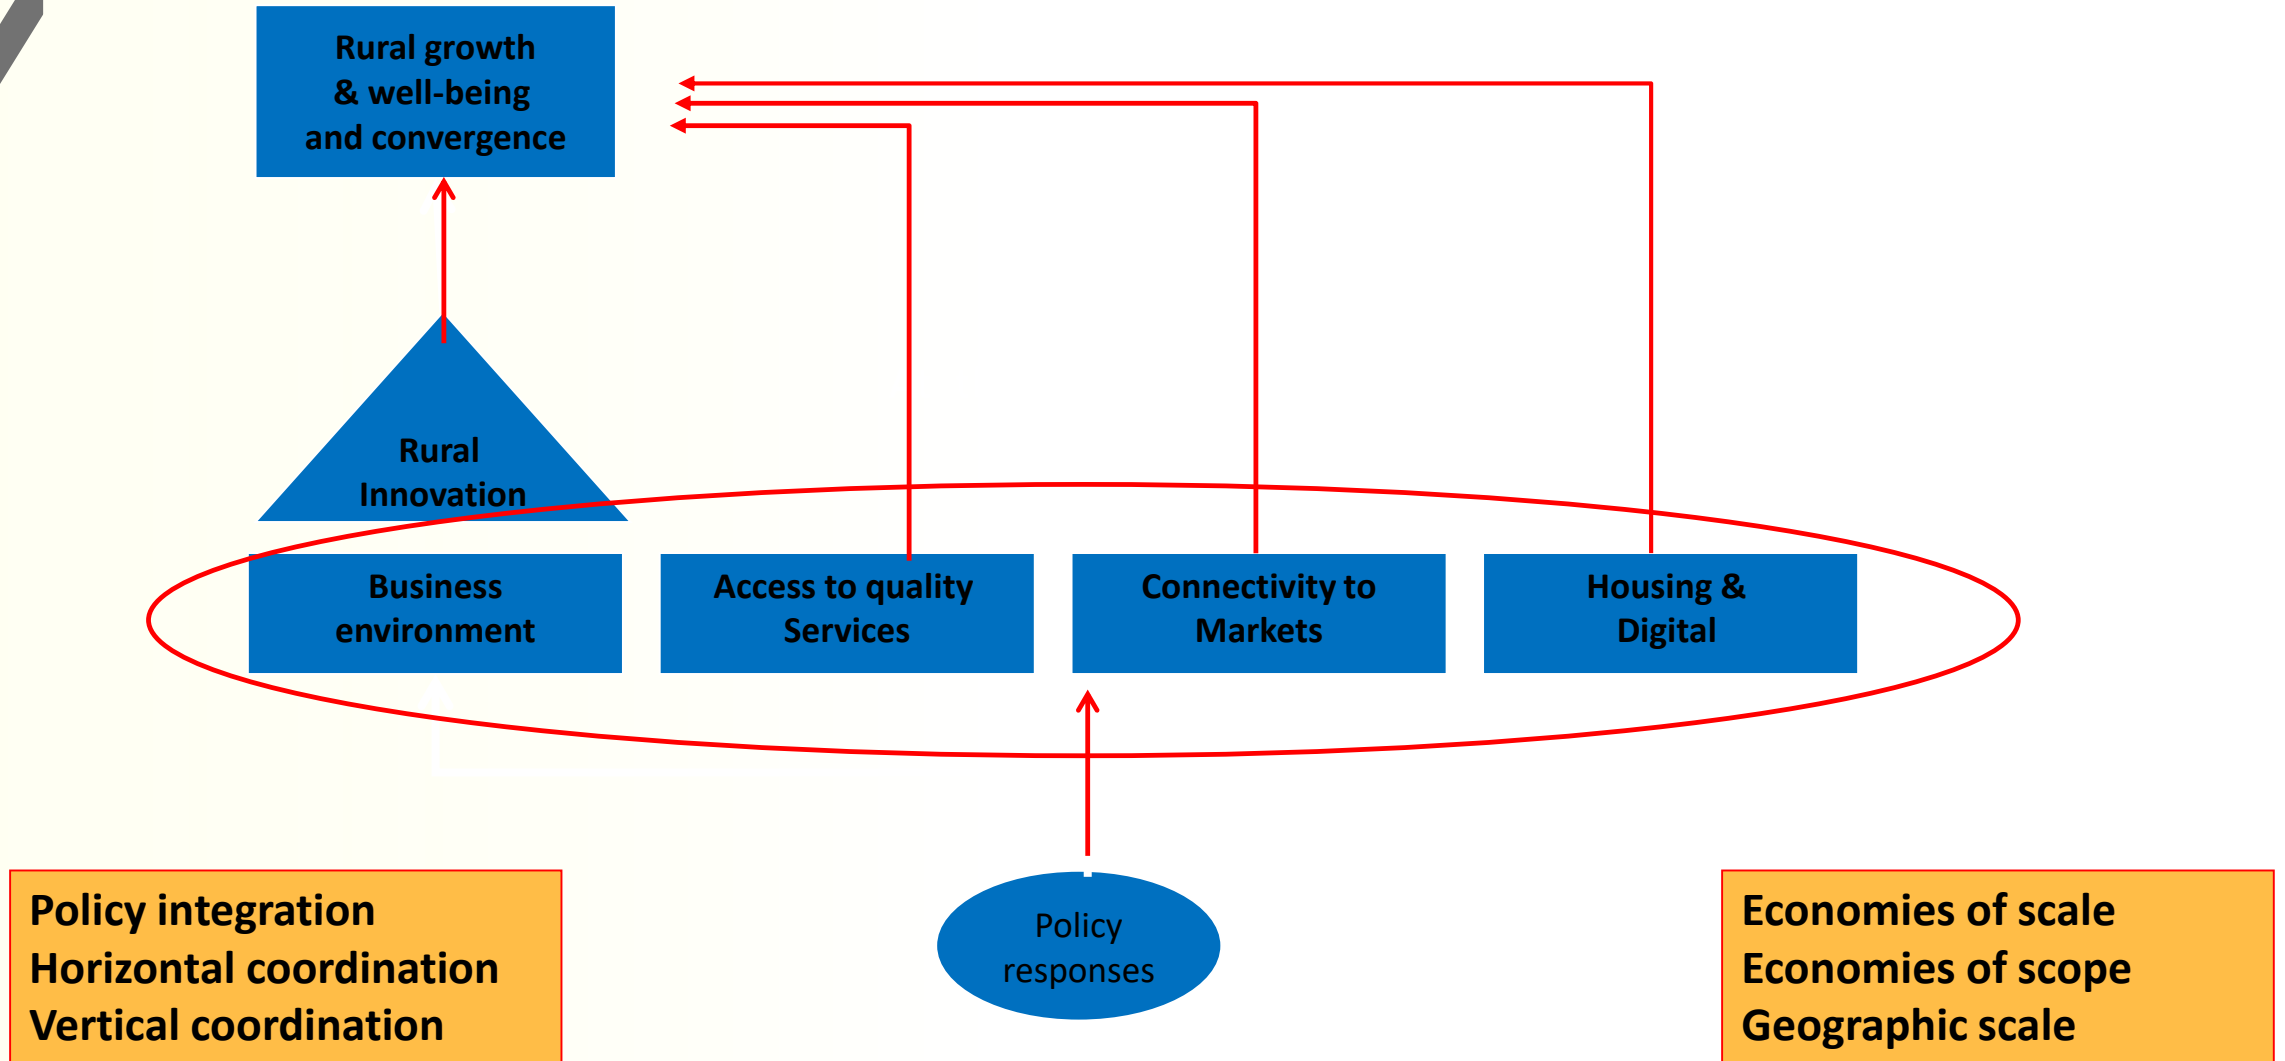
Rural growth
& well-being
and convergence

Rural
Innovation

Business
environment

Access to quality
Services

Connectivity to
Markets

Housing &
Digital

Policy
responses

Policy integration
Horizontal coordination
Vertical coordination

Economies of scale
Economies of scope
Geographic scale